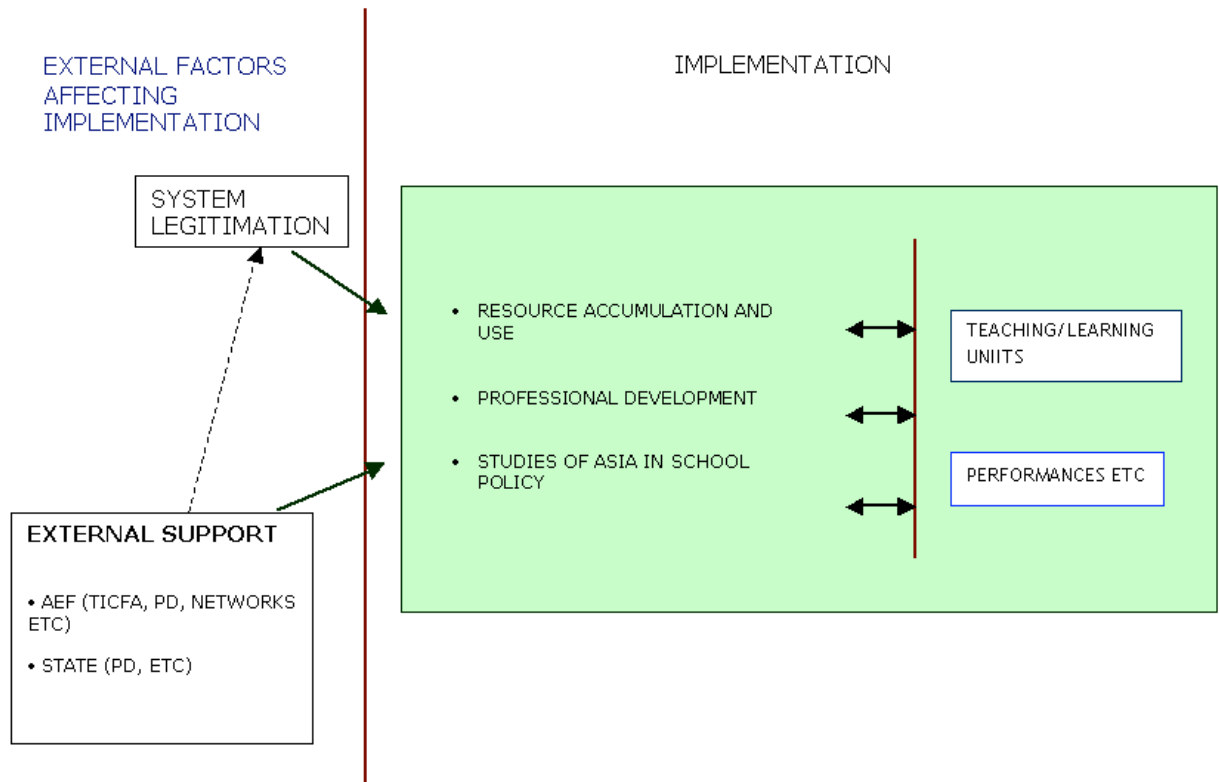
EXTERNAL FACTORS AFFECTING IMPLEMENTATION

IMPLEMENTATION

SYSTEM LEGITIMATION

• RESOURCE ACCUMULATION AND USE

• PROFESSIONAL DEVELOPMENT

• STUDIES OF ASIA IN SCHOOL POLICY

TEACHING/LEARNING UNIITS

PERFORMANCES ETC

EXTERNAL SUPPORT

• AEF (TICFA, PD, NETWORKS ETC)

• STATE (PD, ETC)